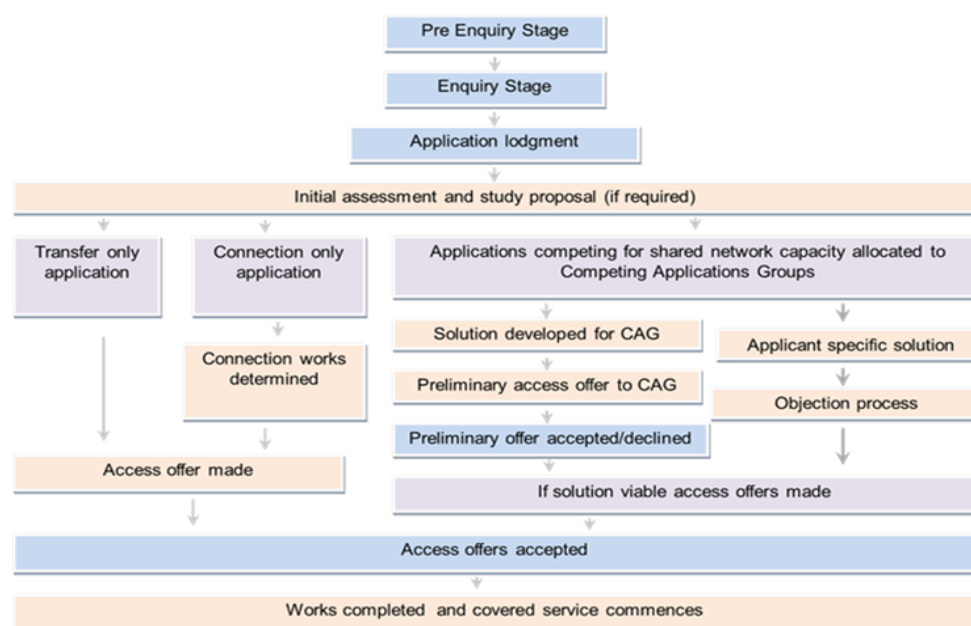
Pre Enquiry Stage

Enquiry Stage

Application lodgment

Initial assessment and study proposal (if required)

Transfer only application

Connection only application

Applications competing for shared network capacity allocated to Competing Applications Groups

Connection works determined

Solution developed for CAG

Preliminary access offer to CAG

Preliminary offer accepted/declined

Applicant specific solution

Objection process

Access offer made

If solution viable access offers made

Access offers accepted

Works completed and covered service commences